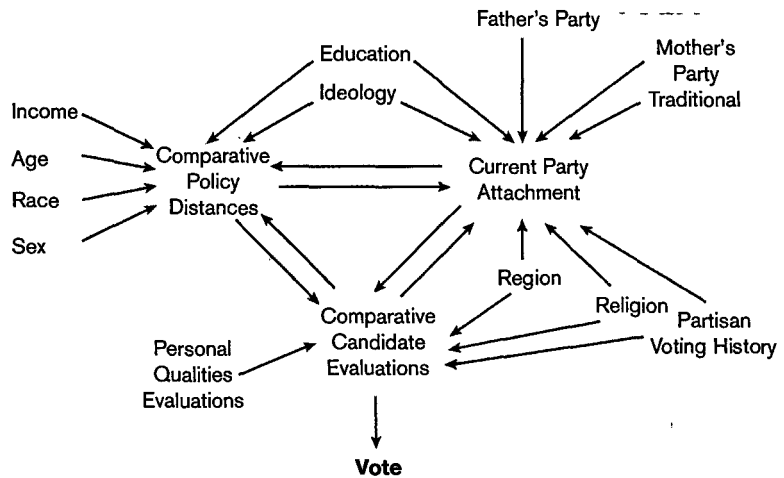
Father's Party

Education

Mother's Party Traditional

Income

Ideology

Age

Comparative Policy Distances

Current Party Attachment

Race

Sex

Region

Religion

Partisan Voting History

Comparative Candidate Evaluations

Personal Qualities Evaluations

Vote